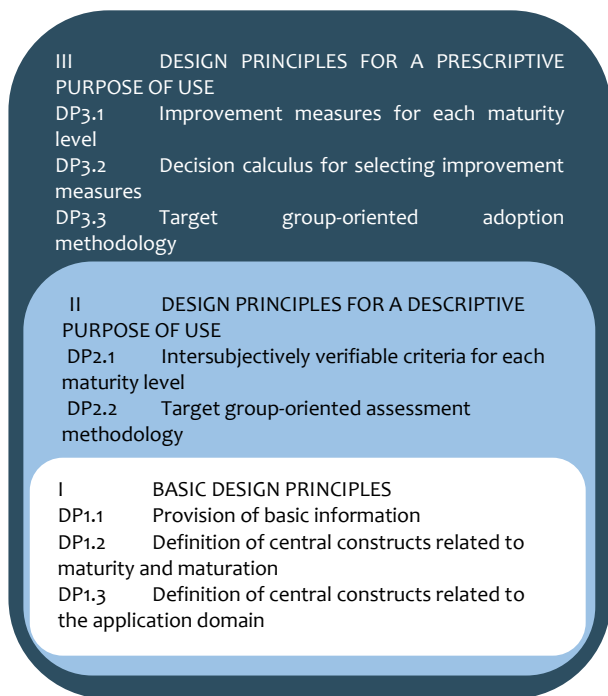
III DESIGN PRINCIPLES FOR A PRESCRIPTIVE PURPOSE OF USE
DP3.1 Improvement measures for each maturity level
DP3.2 Decision calculus for selecting improvement measures
DP3.3 Target group-oriented adoption methodology

II DESIGN PRINCIPLES FOR A DESCRIPTIVE PURPOSE OF USE
DP2.1 Intersubjectively verifiable criteria for each maturity level
DP2.2 Target group-oriented assessment methodology

I BASIC DESIGN PRINCIPLES
DP1.1 Provision of basic information
DP1.2 Definition of central constructs related to maturity and maturation
DP1.3 Definition of central constructs related to the application domain